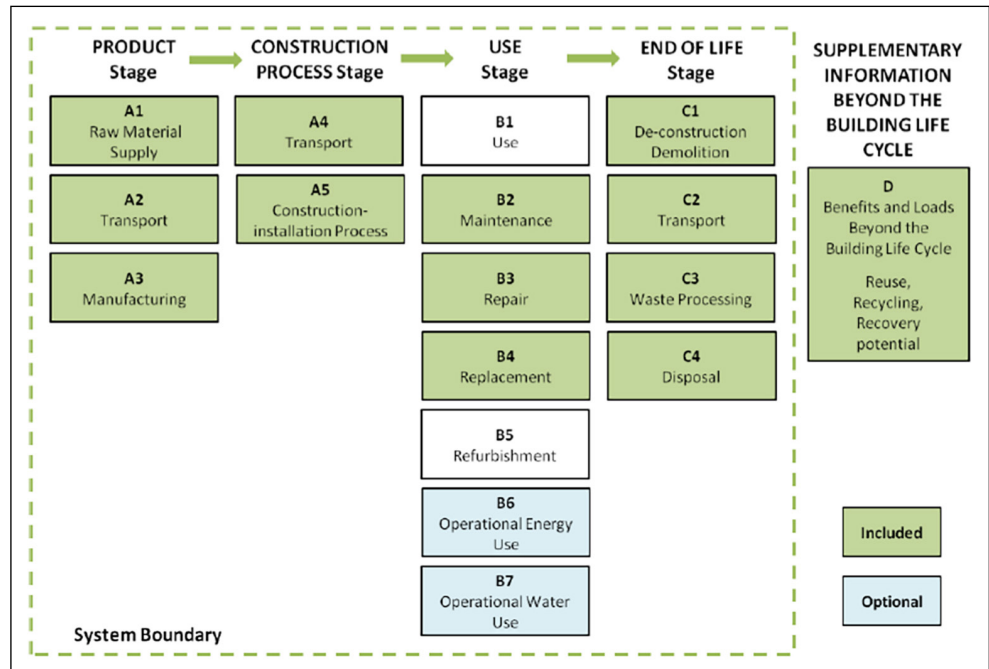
PRODUCT Stage

A1
Raw Material Supply

A2
Transport

A3
Manufacturing

CONSTRUCTION PROCESS Stage

A4
Transport

A5
Construction-installation Process

USE Stage

B1
Use

B2
Maintenance

B3
Repair

B4
Replacement

B5
Refurbishment

B6
Operational Energy Use

B7
Operational Water Use

END OF LIFE Stage

C1
De-construction Demolition

C2
Transport

C3
Waste Processing

C4
Disposal

SUPPLEMENTARY INFORMATION BEYOND THE BUILDING LIFE CYCLE

D
Benefits and Loads Beyond the Building Life Cycle

Reuse, Recycling, Recovery potential

Included

Optional

System Boundary